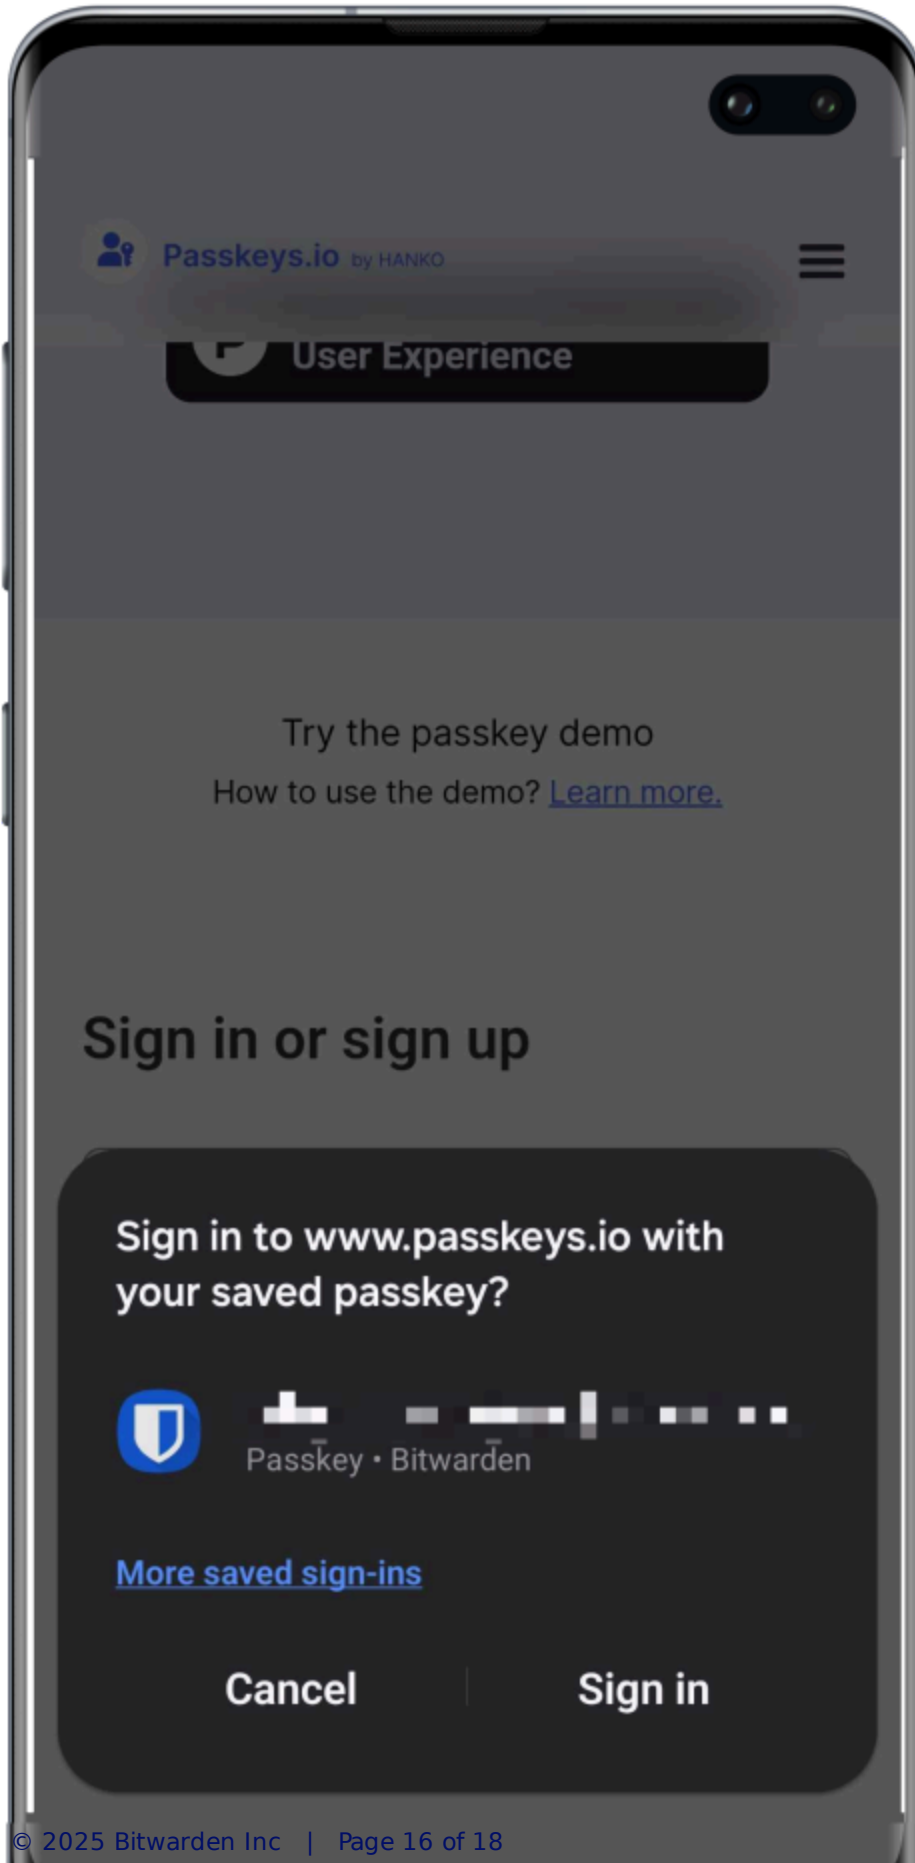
Passkeys.io by HANKO

User Experience

Try the passkey demo

How to use the demo? Learn more.

Sign in or sign up

Sign in to www.passkeys.io with your saved passkey?

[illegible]

Passkey • Bitwarden

More saved sign-ins

Cancel

Sign in

© 2025 Bitwarden Inc | Page 16 of 18